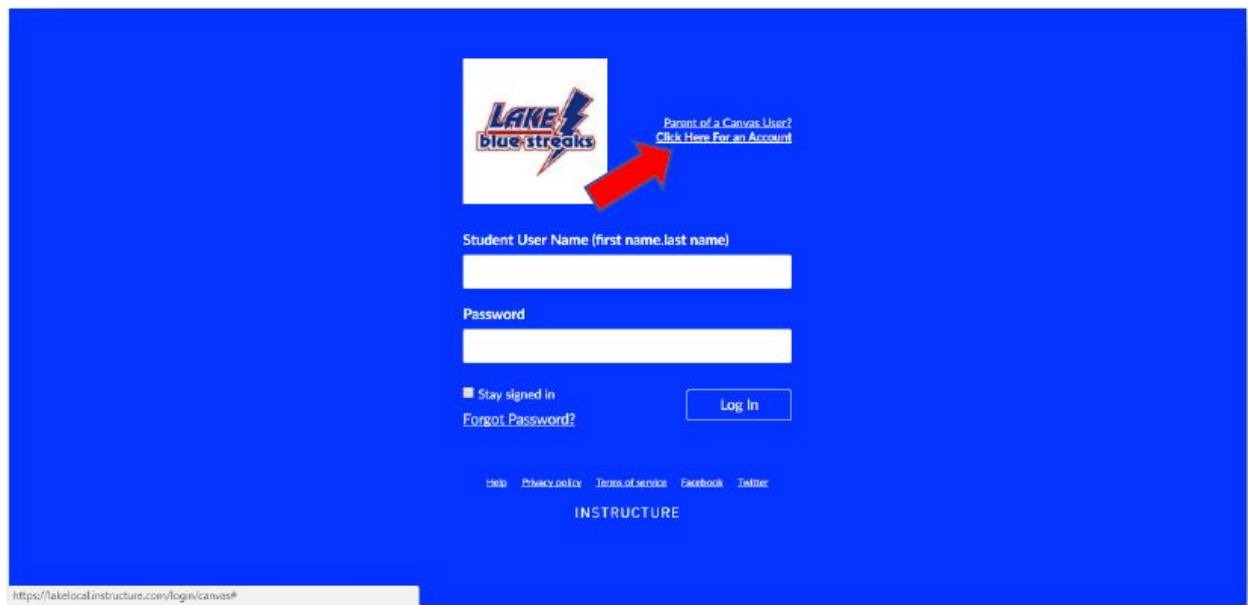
LAKE blue streaks

Parent of a Canvas User?
Click Here For an Account

Student User Name (first name.last name)

Password

Stay signed in

Forgot Password?

Log In

Help Privacy policy Terms of service Facebook Twitter

INSTRUCTURE

https://lakelocal.instructure.com/login/canvas#